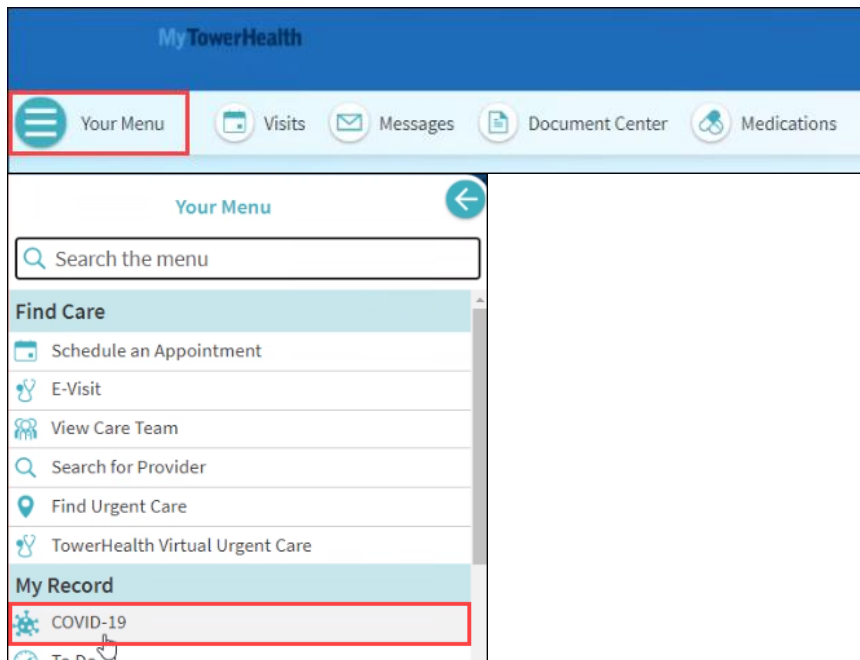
MyTowerHealth

Your Menu
Visits
Messages
Document Center
Medications

Your Menu

Search the menu

Find Care
Schedule an Appointment
E-Visit
View Care Team
Search for Provider
Find Urgent Care
TowerHealth Virtual Urgent Care

My Record
COVID-19
To Do